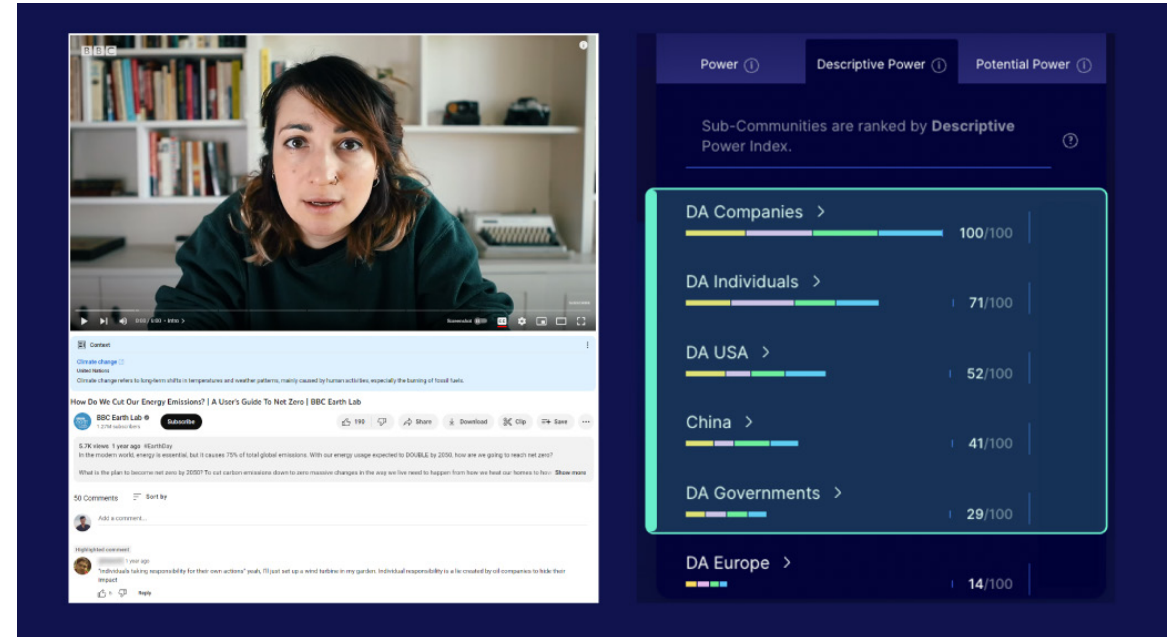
BBC

0:00 / 4:00 • Intro

Context

Climate change
United Nations
Climate change refers to long-term shifts in temperatures and weather patterns, mainly caused by human activities, especially the burning of fossil fuels.

How Do We Cut Our Energy Emissions? | A User's Guide To Net Zero | BBC Earth Lab

BBC Earth Lab
1.27M subscribers
Subscribe
190
Share
Download
Clip
Save

5.7K views 1 year ago #EarthDay
In the modern world, energy is essential, but it causes 75% of total global emissions. With our energy usage expected to DOUBLE by 2050, how are we going to reach net zero?

What is the plan to become net zero by 2050? To cut carbon emissions down to zero massive changes in the way we live need to happen from how we heat our homes to how... Show more

50 Comments
Sort by

Add a comment...

Highlighted comment
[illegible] 1 year ago
"individuals taking responsibility for their own actions" yeah, I'll just set up a wind turbine in my garden. Individual responsibility is a lie created by oil companies to hide their impact
Reply

Power
Descriptive Power
Potential Power

Sub-Communities are ranked by Descriptive Power Index.

DA Companies
100/100

DA Individuals
71/100

DA USA
52/100

China
41/100

DA Governments
29/100

DA Europe
14/100